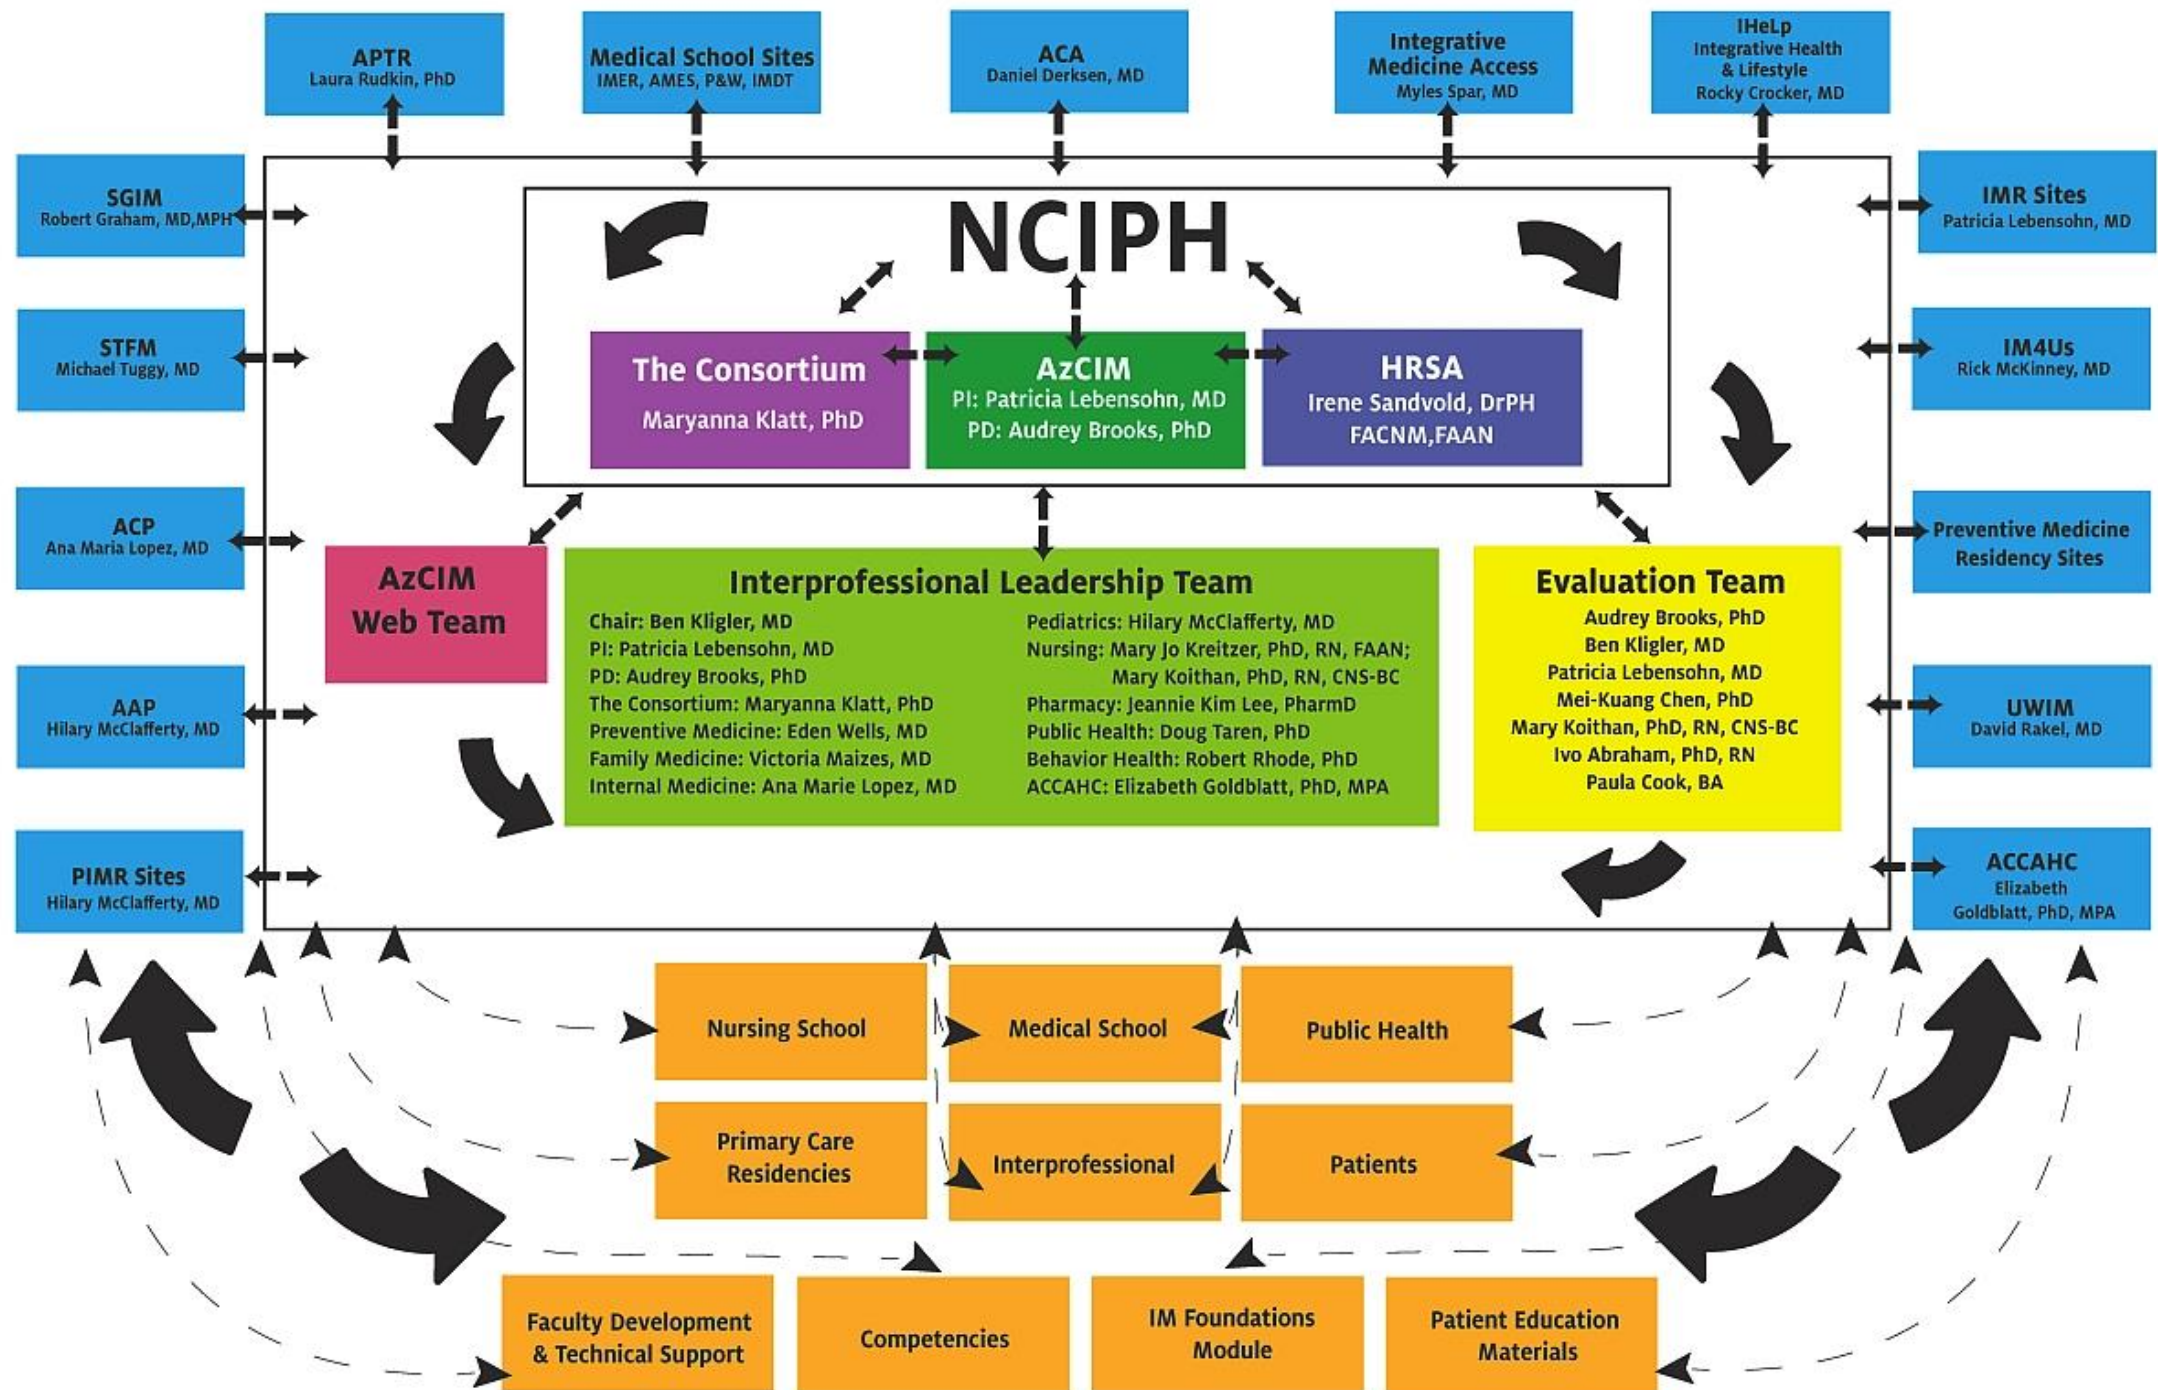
APTR
Laura Rudkin, PhD

Medical School Sites
IMER, AMES, P&W, IMDT

ACA
Daniel Derksen, MD

Integrative Medicine Access
Myles Spar, MD

IHeLp
Integrative Health & Lifestyle
Rocky Crocker, MD

SGIM
Robert Graham, MD,MPH

STFM
Michael Tuggy, MD

ACP
Ana Maria Lopez, MD

AAP
Hilary McClafferty, MD

PIMR Sites
Hilary McClafferty, MD

IMR Sites
Patricia Lebensohn, MD

IM4Us
Rick McKinney, MD

Preventive Medicine Residency Sites

UWIM
David Rakel, MD

ACCAHC
Elizabeth Goldblatt, PhD, MPA

NCIPH

The Consortium
Maryanna Klatt, PhD

AzCIM
PI: Patricia Lebensohn, MD
PD: Audrey Brooks, PhD

HRSA
Irene Sandvold, DrPH
FACNM,FAAN

AzCIM Web Team

Interprofessional Leadership Team
Chair: Ben Kligler, MD
PI: Patricia Lebensohn, MD
PD: Audrey Brooks, PhD
The Consortium: Maryanna Klatt, PhD
Preventive Medicine: Eden Wells, MD
Family Medicine: Victoria Maizes, MD
Internal Medicine: Ana Marie Lopez, MD
Pediatrics: Hilary McClafferty, MD
Nursing: Mary Jo Kreitzer, PhD, RN, FAAN; Mary Koithan, PhD, RN, CNS-BC
Pharmacy: Jeannie Kim Lee, PharmD
Public Health: Doug Taren, PhD
Behavior Health: Robert Rhode, PhD
ACCAHC: Elizabeth Goldblatt, PhD, MPA

Evaluation Team
Audrey Brooks, PhD
Ben Kligler, MD
Patricia Lebensohn, MD
Mei-Kuang Chen, PhD
Mary Koithan, PhD, RN, CNS-BC
Ivo Abraham, PhD, RN
Paula Cook, BA

Nursing School
Medical School
Public Health
Primary Care Residencies
Interprofessional
Patients
Faculty Development & Technical Support
Competencies
IM Foundations Module
Patient Education Materials